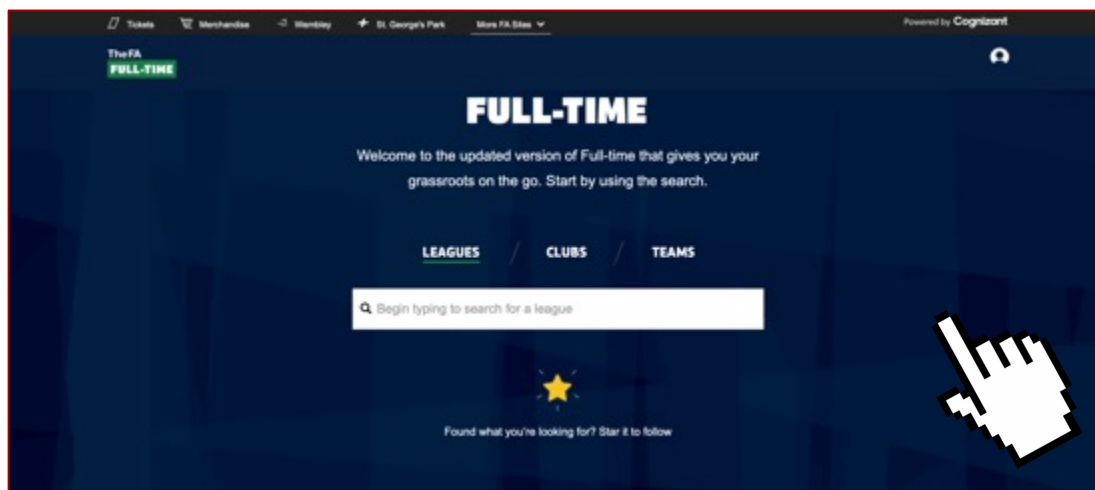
Tickets Merchandise Wembley St. George's Park More FA Sites

Powered by Cognizant

The FA
FULL-TIME

FULL-TIME

Welcome to the updated version of Full-time that gives you your grassroots on the go. Start by using the search.

LEAGUES / CLUBS / TEAMS

Begin typing to search for a league

Found what you're looking for? Star it to follow